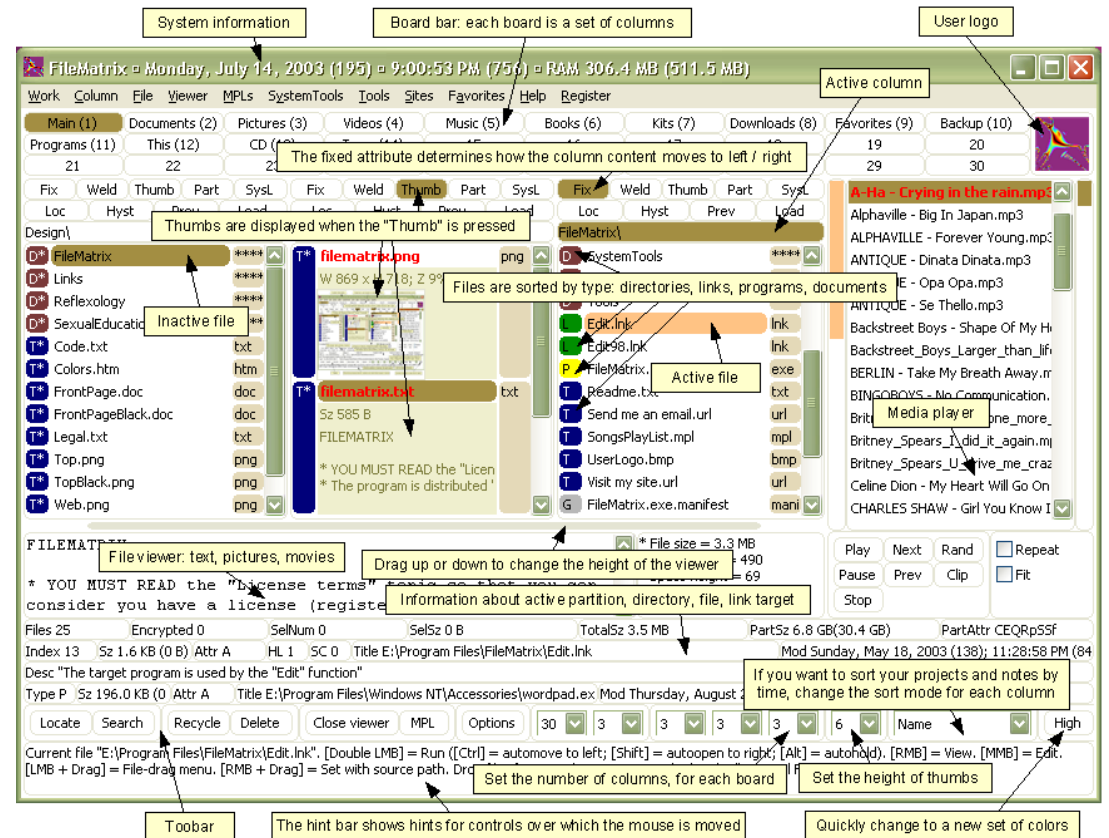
System information
Board bar: each board is a set of columns
User logo

FileMatrix ▫ Monday, July 14, 2003 (195) ▫ 9:00:53 PM (756) ▫ RAM 306.4 MB (511.5 MB)

Work Column File Viewer MPLs SystemTools Tools Sites Favorites Help Register

Active column

Main (1) Documents (2) Pictures (3) Videos (4) Music (5) Books (6) Kits (7) Downloads (8) Favorites (9) Backup (10)
Programs (11) This (12) CD (13) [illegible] 19 20
21 22 2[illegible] 29 30

The fixed attribute determines how the column content moves to left / right

Fix Weld Thumb Part SysL Fix Weld Thumb Part SysL Fix Weld Thumb Part SysL
Loc Hyst Prev Load Loc Hyst Prev Load Loc Hyst Prev Load

Thumbs are displayed when the "Thumb" is pressed

Design\
FileMatrix ****
Links ****
Reflexology ****
SexualEducatio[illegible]
Inactive file
Code.txt txt
Colors.htm htm
FrontPage.doc doc
FrontPageBlack.doc doc
Legal.txt txt
Top.png png
TopBlack.png png
Web.png png

filematrix.png png
W 869 x H 718; Z 9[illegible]
filematrix.txt txt
Sz 585 B
FILEMATRIX
* YOU MUST READ the "Licen
* The program is distributed '

FileMatrix\
SystemTools ****
Files are sorted by type: directories, links, programs, documents
Tools
Edit.lnk lnk
Edit98.lnk lnk
FileMatrix.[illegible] exe
Active file
Readme.txt txt
Send me an email.url url
SongsPlayList.mpl mpl
UserLogo.bmp bmp
Visit my site.url url
FileMatrix.exe.manifest mani

A-Ha - Crying in the rain.mp3
Alphaville - Big In Japan.mp3
ALPHAVILLE - Forever Young.mp3
ANTIQUE - Dinata Dinata.mp3
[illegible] - Opa Opa.mp3
ANTIQUE - Se Thello.mp3
Backstreet Boys - Shape Of My H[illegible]
Backstreet_Boys_Larger_than_lif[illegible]
BERLIN - Take My Breath Away.m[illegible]
BINGOBOYS - No Communication.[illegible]
Brit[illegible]one_more_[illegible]
Media player
Britney_Spears_I_did_it_again.m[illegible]
Britney_Spears_U_drive_me_craz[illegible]
Celine Dion - My Heart Will Go On
CHARLES SHAW - Girl You Know I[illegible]

FILEMATRIX
File viewer: text, pictures, movies
* YOU MUST READ the "License terms" topic so that you can
consider you have a license (registe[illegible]
* File size = 3.3 MB
Drag up or down to change the height of the viewer
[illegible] = 490
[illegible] = 69
Information about active partition, directory, file, link target

Play Next Rand Repeat
Pause Prev Clip Fit
Stop

Files 25 Encrypted 0 SelNum 0 SelSz 0 B TotalSz 3.5 MB PartSz 6.8 GB(30.4 GB) PartAttr CEQRpSSf
Index 13 Sz 1.6 KB (0 B) Attr A HL 1 SC 0 Title E:\Program Files\FileMatrix\Edit.lnk Mod Sunday, May 18, 2003 (138); 11:28:58 PM (84
Desc "The target program is used by the "Edit" function"
Type P Sz 196.0 KB (0 Attr A Title E:\Program Files\Windows NT\Accessories\wordpad.ex Mod Thursday, August 2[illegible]
If you want to sort your projects and notes by time, change the sort mode for each column

Locate Search Recycle Delete Close viewer MPL Options 30 3 3 3 3 6 Name High

Current file "E:\Program Files\FileMatrix\Edit.lnk". [Double LMB] = Run ([Ctrl] = automove to left; [Shift] = autoopen to right; [Alt] = autohold). [RMB] = View. [MMB] = Edit.
[LMB + Drag] = File-drag menu. [RMB + Drag] = Set with source path. Dro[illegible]
Set the number of columns, for each board
Set the height of thumbs

Toobar
The hint bar shows hints for controls over which the mouse is moved
Quickly change to a new set of colors